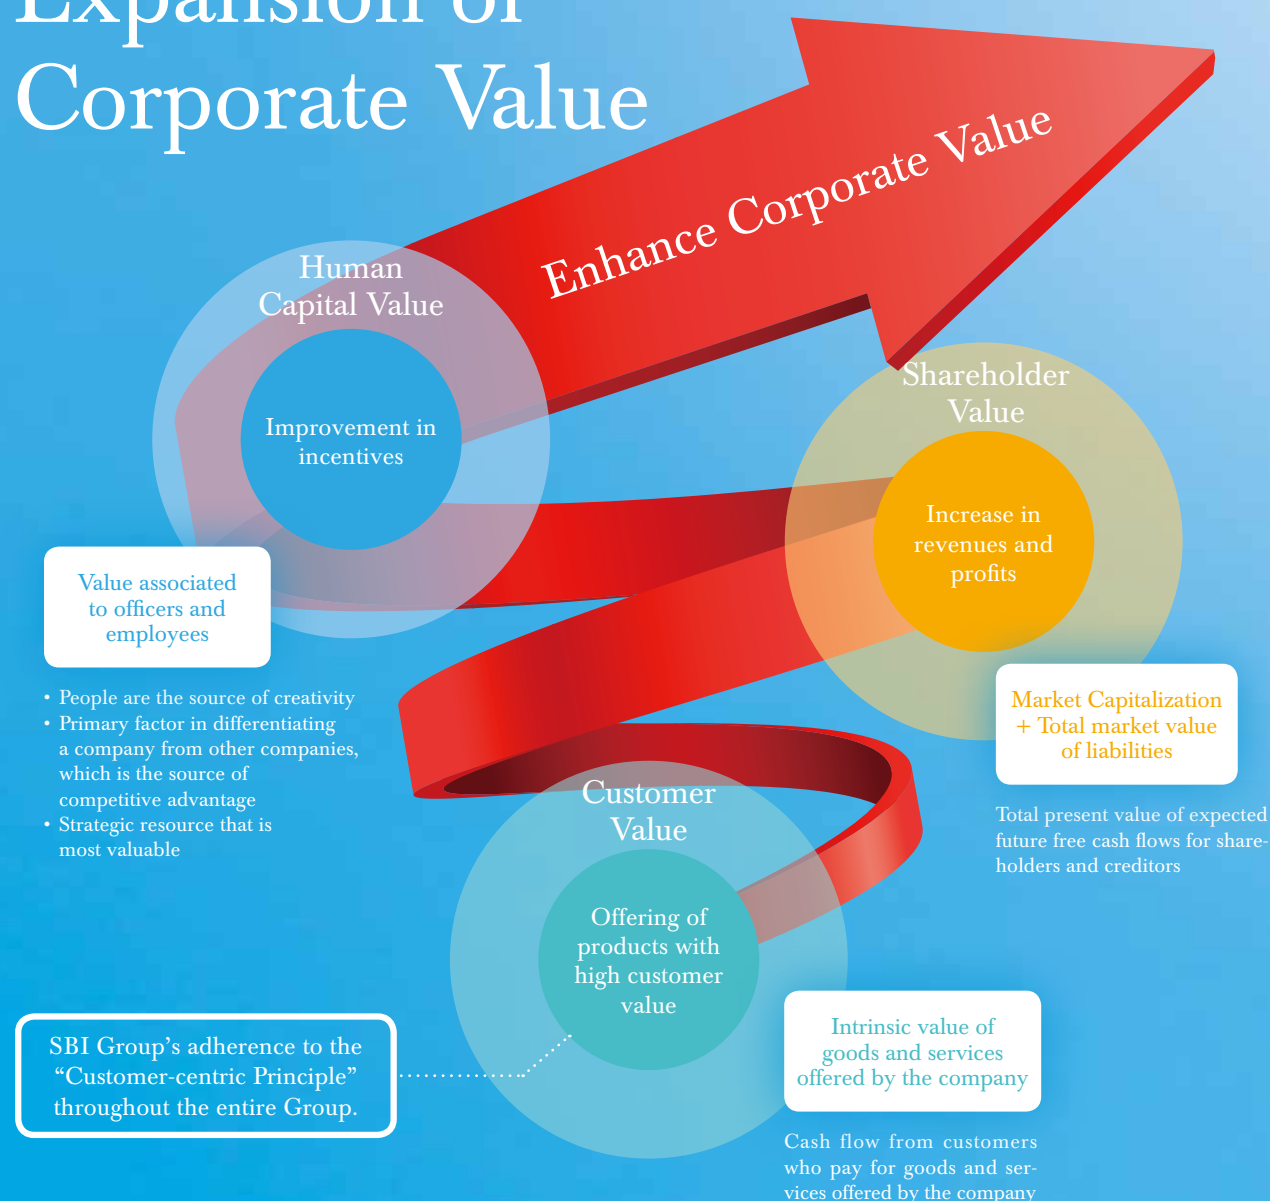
Expansion of Corporate Value

Enhance Corporate Value

Human Capital Value

Improvement in incentives

Value associated to officers and employees

• People are the source of creativity
• Primary factor in differentiating a company from other companies, which is the source of competitive advantage
• Strategic resource that is most valuable

Shareholder Value

Increase in revenues and profits

Market Capitalization + Total market value of liabilities

Total present value of expected future free cash flows for shareholders and creditors

Customer Value

Offering of products with high customer value

SBI Group's adherence to the "Customer-centric Principle" throughout the entire Group.

Intrinsic value of goods and services offered by the company

Cash flow from customers who pay for goods and services offered by the company